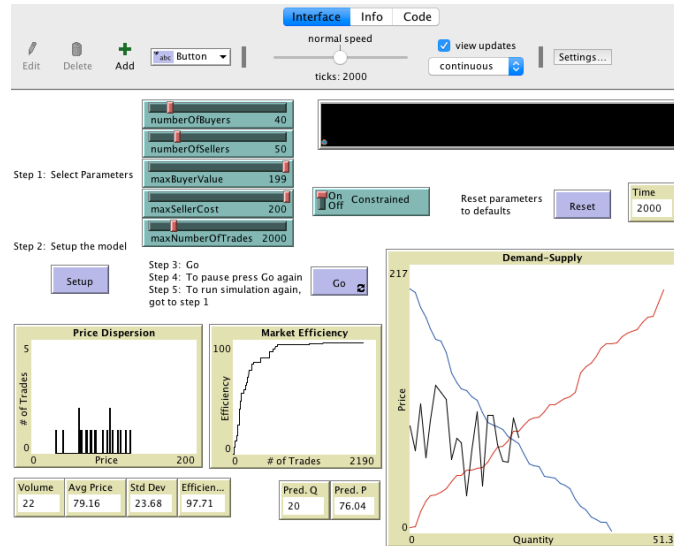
Interface Info Code

Edit Delete Add abc Button normal speed ticks: 2000 view updates continuous Settings...

numberOfBuyers 40
numberOfSellers 50
maxBuyerValue 199
maxSellerCost 200
maxNumberOfTrades 2000

Step 1: Select Parameters

On Off Constrained

Reset parameters to defaults

Reset

Time 2000

Step 2: Setup the model

Setup

Step 3: Go
Step 4: To pause press Go again
Step 5: To run simulation again, got to step 1

Go

Demand-Supply
217
Price
0
0 Quantity 51.3

Price Dispersion
5
# of Trades
0
0 Price 200

Market Efficiency
100
Efficiency
0
0 # of Trades 2190

| Volume | Avg Price | Std Dev | Efficien... |
|---|---|---|---|
| 22 | 79.16 | 23.68 | 97.71 |

| Pred. Q | Pred. P |
|---|---|
| 20 | 76.04 |